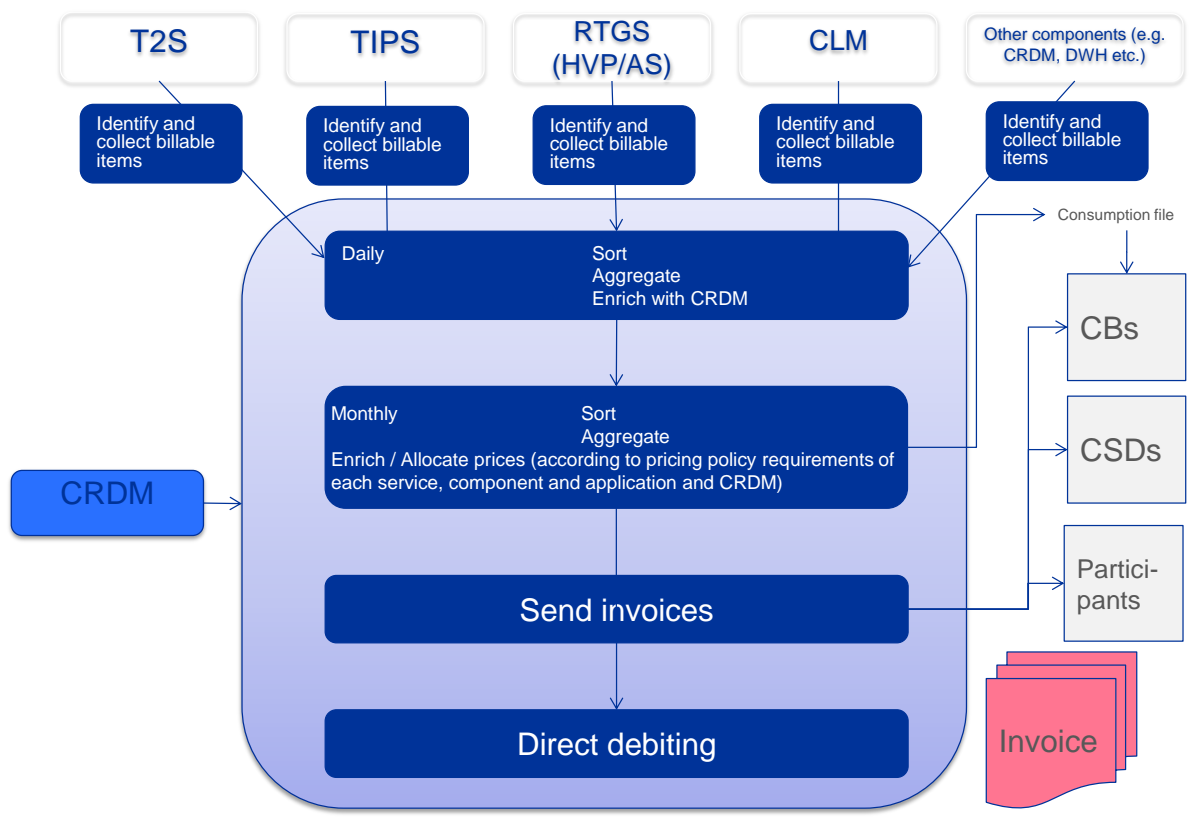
T2S

TIPS

RTGS (HVP/AS)

CLM

Other components (e.g. CRDM, DWH etc.)

Identify and collect billable items

Identify and collect billable items

Identify and collect billable items

Identify and collect billable items

Identify and collect billable items

Consumption file

Daily

Sort
Aggregate
Enrich with CRDM

CBs

Monthly

Sort
Aggregate
Enrich / Allocate prices (according to pricing policy requirements of each service, component and application and CRDM)

CSDs

CRDM

Participants

Send invoices

Direct debiting

Invoice